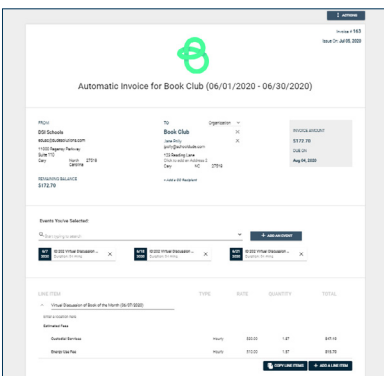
ACTIONS

Invoice # 163
Issue On: Jul 05, 2020

Automatic Invoice for Book Club (06/01/2020 - 06/30/2020)

FROM
DSI Schools
sdusc@dsisolutions.com
11500 Regency Parkway
Suite 110
Cary North Carolina 27518

REMAINING BALANCE
$172.70

TO Organization
Book Club
Jane Smith
jsmith@schoolclub.com
123 Reading Lane
Click to add an Address 2
Cary NC 27518

+ Add a CC Recipient

INVOICE AMOUNT
$172.70

DUE ON
Aug 04, 2020

Events You've Selected:

Start typing to search

+ ADD AN EVENT

6/07 2020 02:000 Virtual Discussion ... Duration: 5h 4mins

6/14 2020 02:000 Virtual Discussion ... Duration: 5h 4mins

6/28 2020 02:000 Virtual Discussion ... Duration: 5h 4mins

LINE ITEM | TYPE | RATE | QUANTITY | TOTAL

Virtual Discussion of Book of the Month (06/07/2020)

Enter a custom note.

Estimated Fees

| Custodial Services | Hourly | $30.00 | 1.67 | $47.18 |
|---|---|---|---|---|
| Shared Use Fee | Hourly | $10.00 | 1.67 | $16.70 |

COPY LINE ITEMS
+ ADD A LINE ITEM